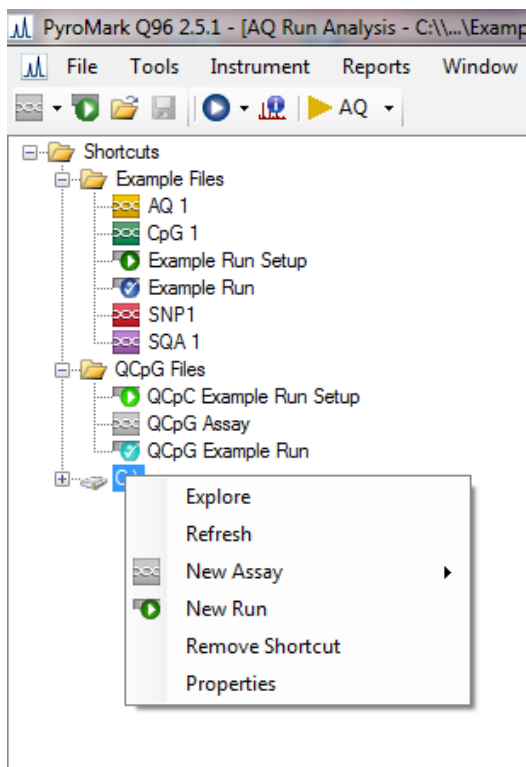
PyroMark Q96 2.5.1 - [AQ Run Analysis - C:\\...\Examp

File Tools Instrument Reports Window

AQ

Shortcuts
Example Files
AQ 1
CpG 1
Example Run Setup
Example Run
SNP1
SQA 1
QCpG Files
QCpC Example Run Setup
QCpG Assay
QCpG Example Run
C:\

Explore
Refresh
New Assay
New Run
Remove Shortcut
Properties